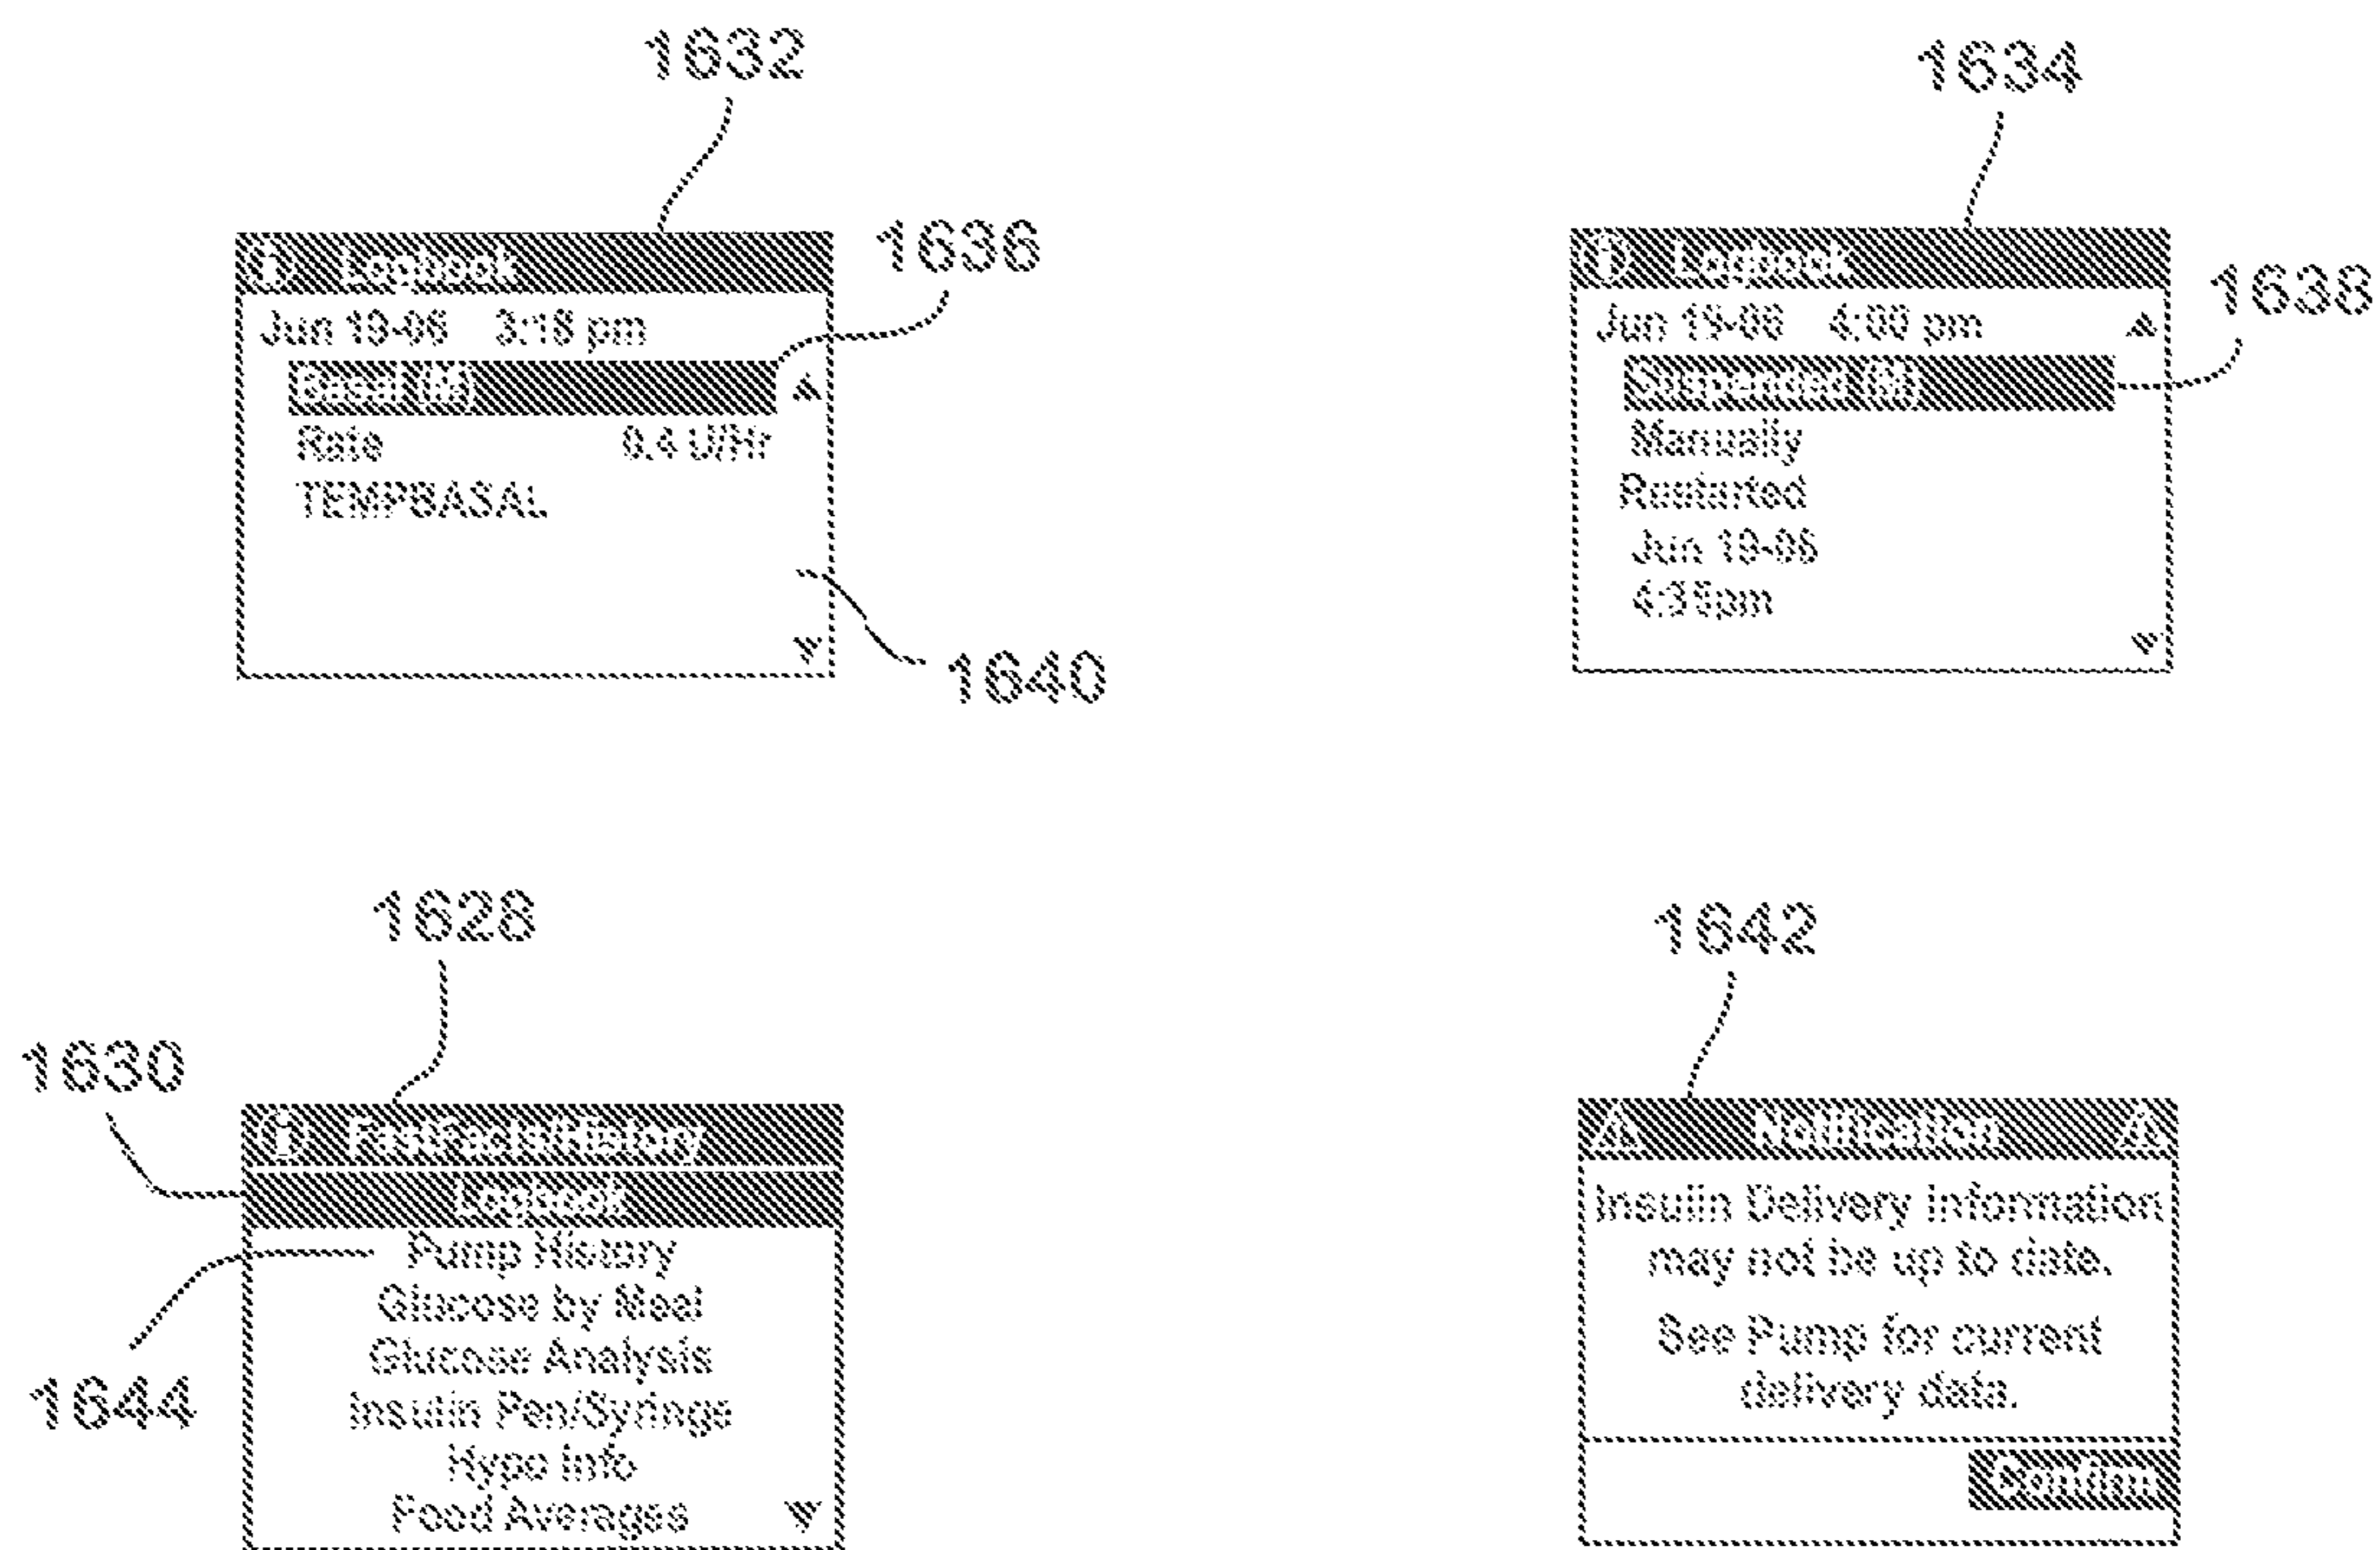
1632

1636

Logbook

Jun 19-06 3:18 pm

Basal (A)

Rate 0.4 U/Hr

TEMPBASAL

1640

1634

1638

Logbook

Jun 19-06 4:00 pm

Suspended (B)

Manually

Restarted

Jun 19-06

4:35pm

1628

1630

Past Data History

Logbook

Pump History

Glucose by Meal

Glucose Analysis

Insulin Pen/Syringe

Hypo Info

Food Averages

1644

1642

Notification

Insulin Delivery Information may not be up to date.

See Pump for current delivery data.

Confirm